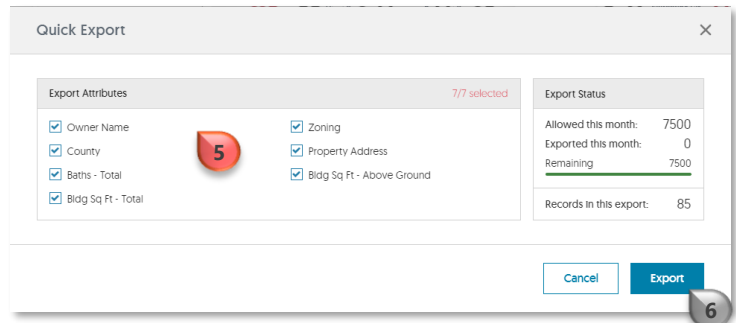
Quick Export ×

Export Attributes 7/7 selected

Owner Name
County
Baths - Total
Bldg Sq Ft - Total

5

Zoning
Property Address
Bldg Sq Ft - Above Ground

Export Status

Allowed this month: 7500
Exported this month: 0
Remaining 7500

Records in this export: 85

Cancel

Export

6